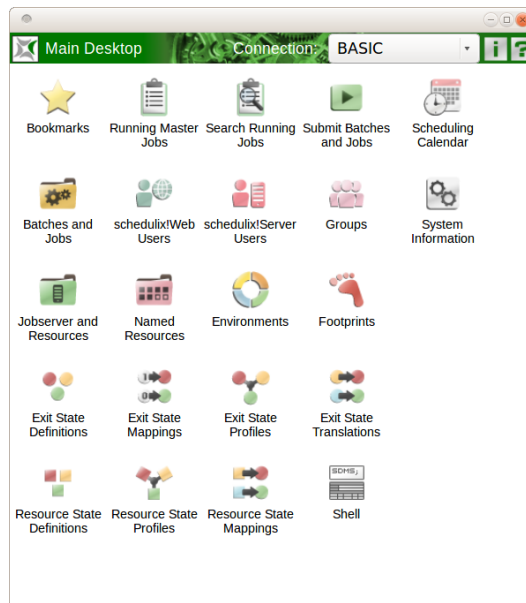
Main Desktop

Connection: BASIC

Bookmarks

Running Master Jobs

Search Running Jobs

Submit Batches and Jobs

Scheduling Calendar

Batches and Jobs

schedulix!Web Users

schedulix!Server Users

Groups

System Information

Jobserver and Resources

Named Resources

Environments

Footprints

Exit State Definitions

Exit State Mappings

Exit State Profiles

Exit State Translations

Resource State Definitions

Resource State Profiles

Resource State Mappings

Shell

SDMS